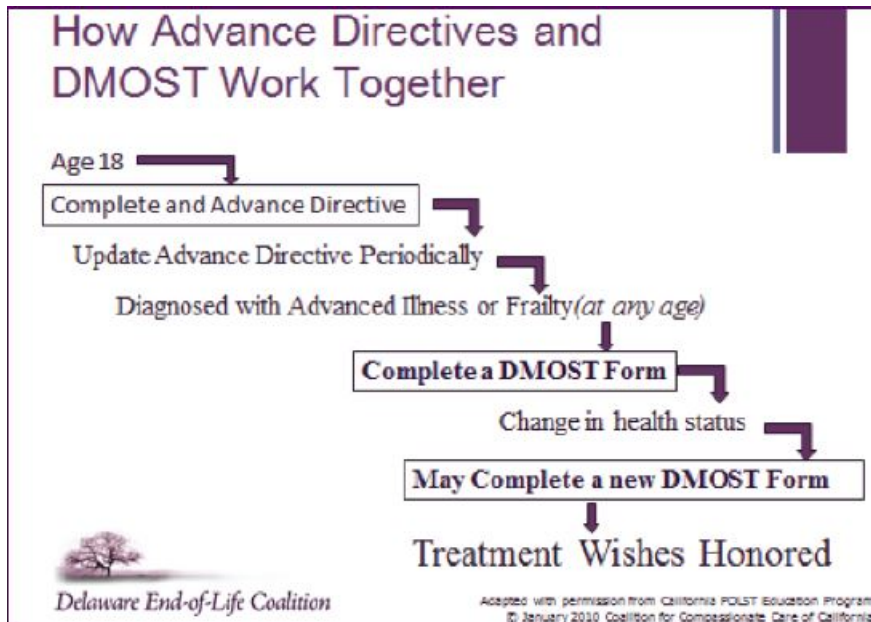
How Advance Directives and DMOST Work Together

Age 18

Complete and Advance Directive

Update Advance Directive Periodically

Diagnosed with Advanced Illness or Frailty *(at any age)*

**Complete a DMOST Form**

Change in health status

**May Complete a new DMOST Form**

Treatment Wishes Honored

Delaware End-of-Life Coalition

Adapted with permission from California POLST Education Program © January 2010 Coalition for Compassionate Care of California